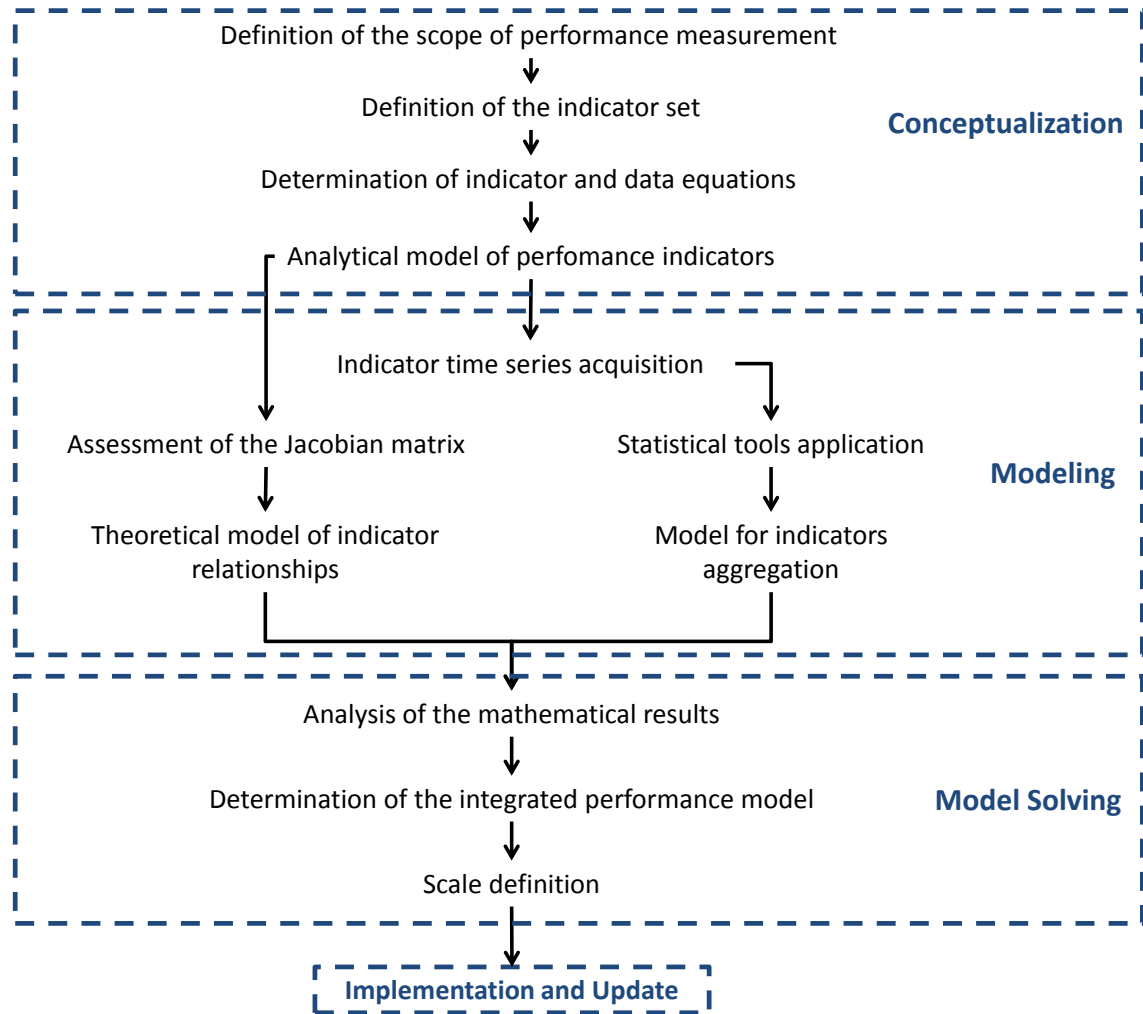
Definition of the scope of performance measurement

Definition of the indicator set

Conceptualization

Determination of indicator and data equations

Analytical model of perfomance indicators

Indicator time series acquisition

Assessment of the Jacobian matrix

Statistical tools application

Modeling

Theoretical model of indicator relationships

Model for indicators aggregation

Analysis of the mathematical results

Determination of the integrated performance model

Model Solving

Scale definition

Implementation and Update